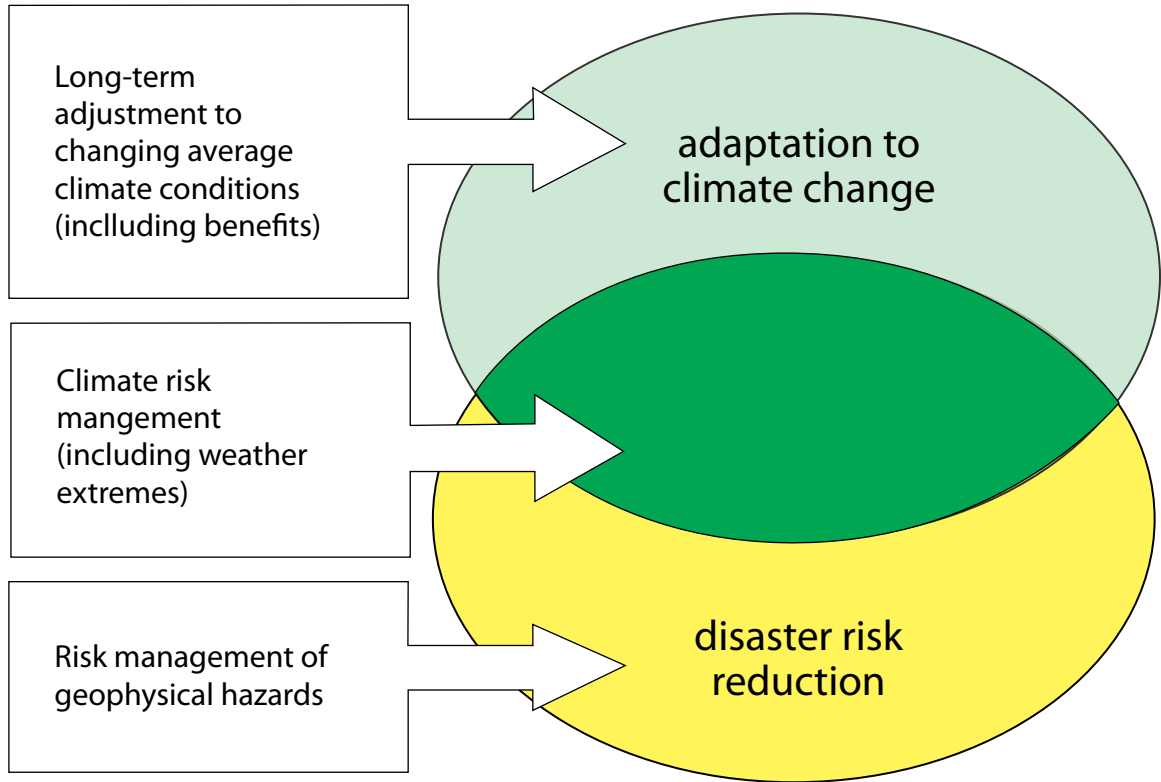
Long-term adjustment to changing average climate conditions (inclluding benefits)

adaptation to climate change

Climate risk mangement (including weather extremes)

Risk management of geophysical hazards

disaster risk reduction